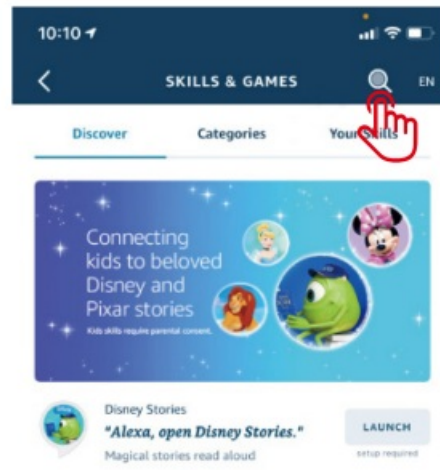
10:10

SKILLS & GAMES

EN

Discover

Categories

Your Skills

Connecting kids to beloved Disney and Pixar stories

Kids skills require parental consent.

Disney Stories

"Alexa, open Disney Stories."

Magical stories read aloud

LAUNCH

setup required